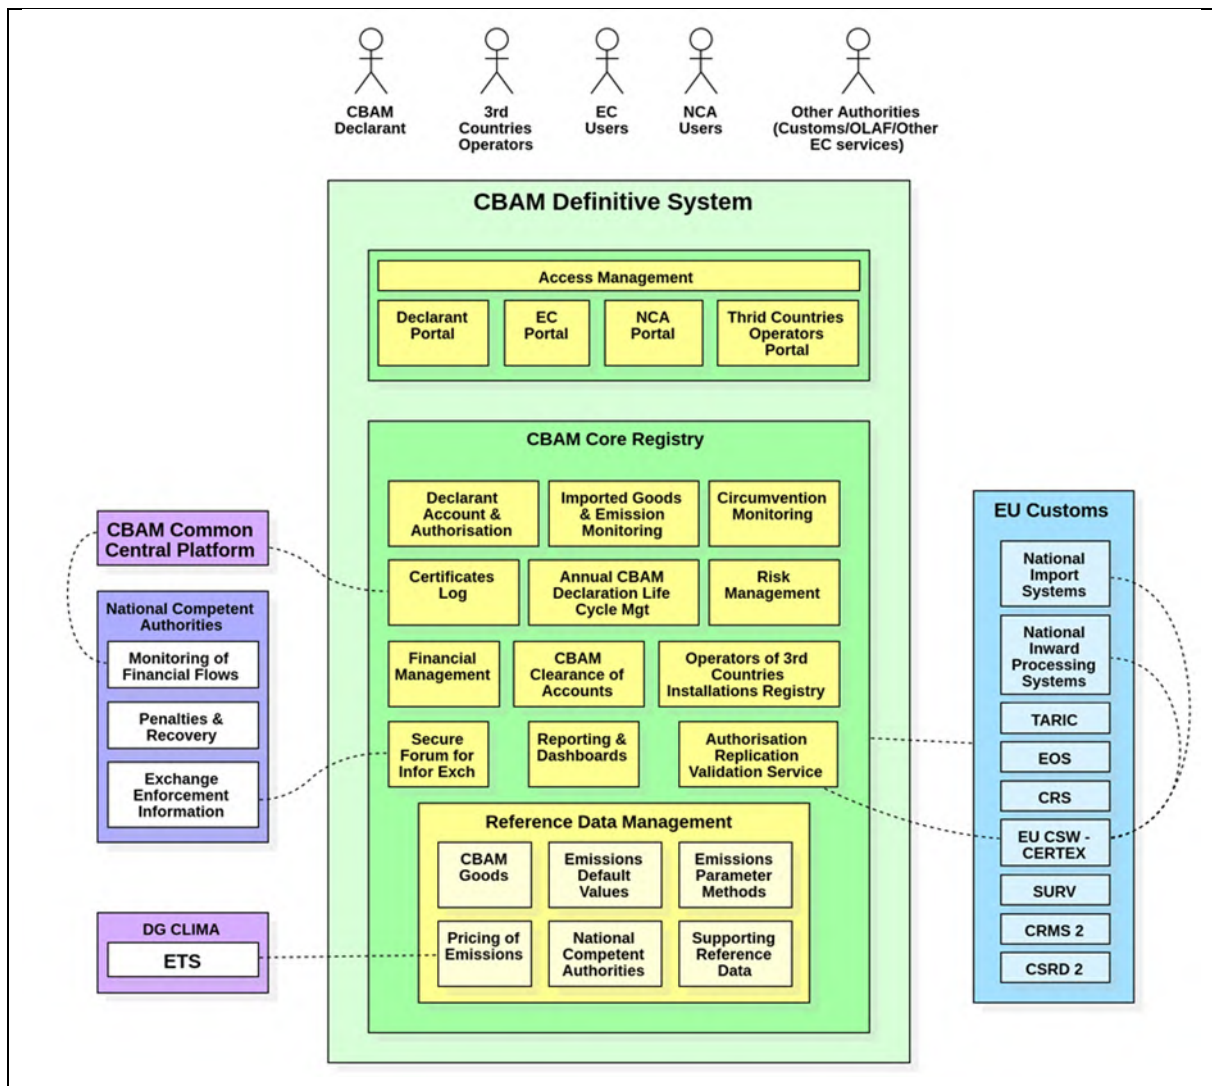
CBAM Declarant

3rd Countries Operators

EC Users

NCA Users

Other Authorities (Customs/OLAF/Other EC services)

CBAM Definitive System

Access Management

Declarant Portal

EC Portal

NCA Portal

Thrid Countries Operators Portal

CBAM Core Registry

Declarant Account & Authorisation

Imported Goods & Emission Monitoring

Circumvention Monitoring

Certificates Log

Annual CBAM Declaration Life Cycle Mgt

Risk Management

Financial Management

CBAM Clearance of Accounts

Operators of 3rd Countries Installations Registry

Secure Forum for Infor Exch

Reporting & Dashboards

Authorisation Replication Validation Service

Reference Data Management

CBAM Goods

Emissions Default Values

Emissions Parameter Methods

Pricing of Emissions

National Competent Authorities

Supporting Reference Data

CBAM Common Central Platform

National Competent Authorities

Monitoring of Financial Flows

Penalties & Recovery

Exchange Enforcement Information

DG CLIMA

ETS

EU Customs

National Import Systems

National Inward Processing Systems

TARIC

EOS

CRS

EU CSW - CERTEX

SURV

CRMS 2

CSRD 2